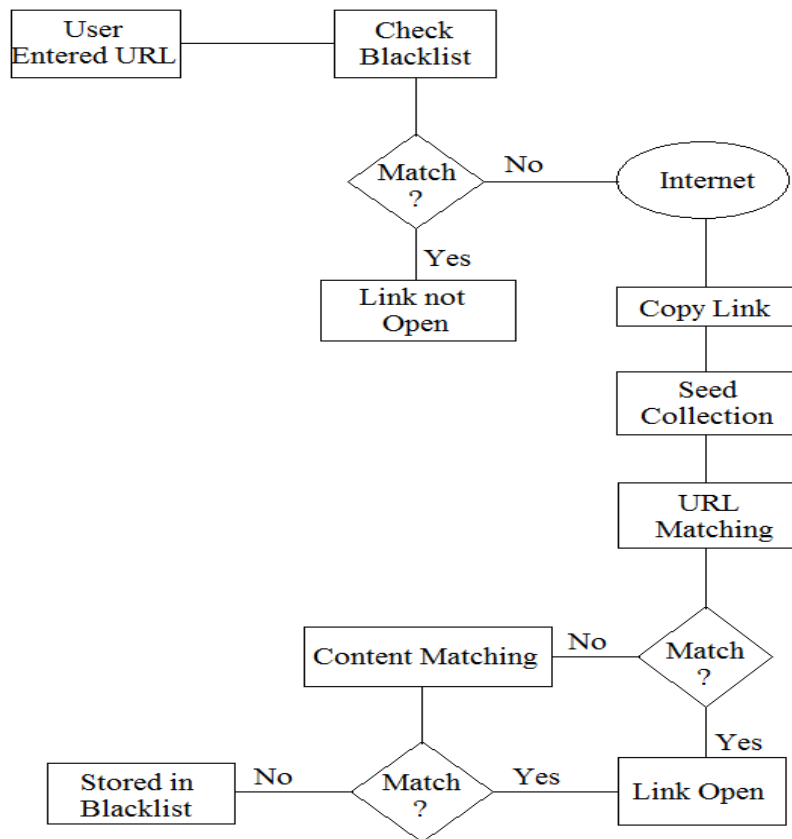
User Entered URL

Check Blacklist

Match ?

No

Internet

Yes

Link not Open

Copy Link

Seed Collection

URL Matching

Content Matching

No

Match ?

Yes

Stored in Blacklist

No

Match ?

Yes

Link Open